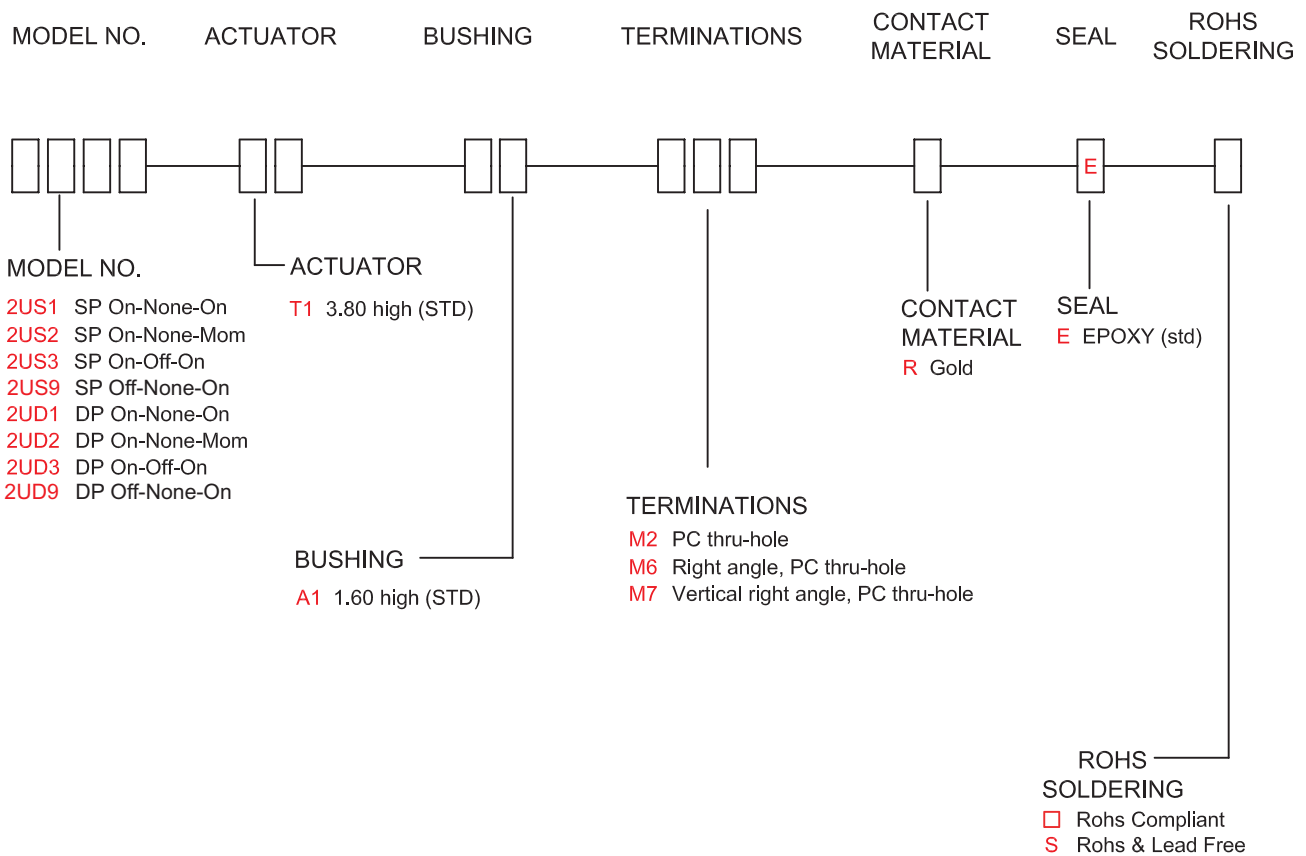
MODEL NO. ACTUATOR BUSHING TERMINATIONS CONTACT MATERIAL SEAL ROHS SOLDERING

E

MODEL NO.
2US1 SP On-None-On
2US2 SP On-None-Mom
2US3 SP On-Off-On
2US9 SP Off-None-On
2UD1 DP On-None-On
2UD2 DP On-None-Mom
2UD3 DP On-Off-On
2UD9 DP Off-None-On

ACTUATOR
T1 3.80 high (STD)

CONTACT MATERIAL
R Gold

SEAL
E EPOXY (std)

TERMINATIONS
M2 PC thru-hole
M6 Right angle, PC thru-hole
M7 Vertical right angle, PC thru-hole

BUSHING
A1 1.60 high (STD)

ROHS SOLDERING
☐ Rohs Compliant
S Rohs & Lead Free